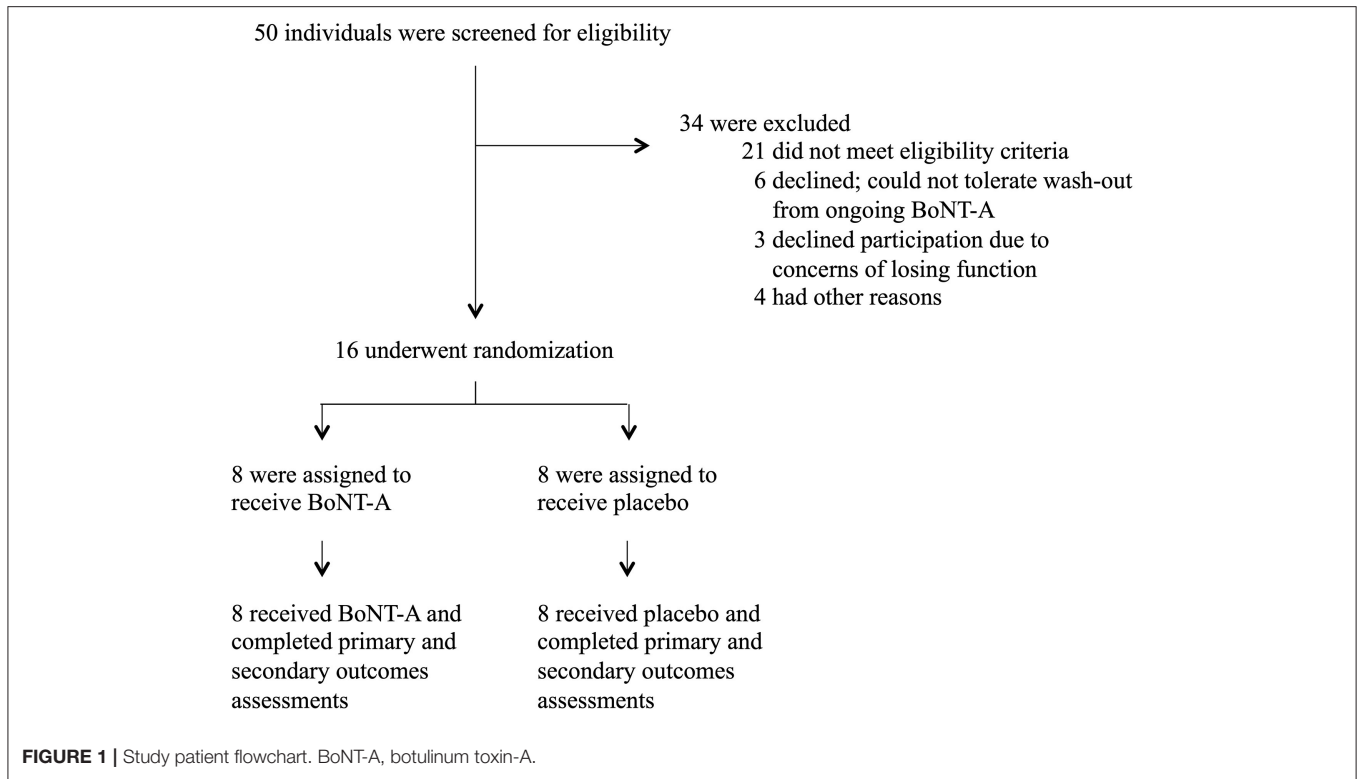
50 individuals were screened for eligibility

34 were excluded
21 did not meet eligibility criteria
6 declined; could not tolerate wash-out from ongoing BoNT-A
3 declined participation due to concerns of losing function
4 had other reasons

16 underwent randomization

8 were assigned to receive BoNT-A

8 were assigned to receive placebo

8 received BoNT-A and completed primary and secondary outcomes assessments

8 received placebo and completed primary and secondary outcomes assessments

FIGURE 1 | Study patient flowchart. BoNT-A, botulinum toxin-A.